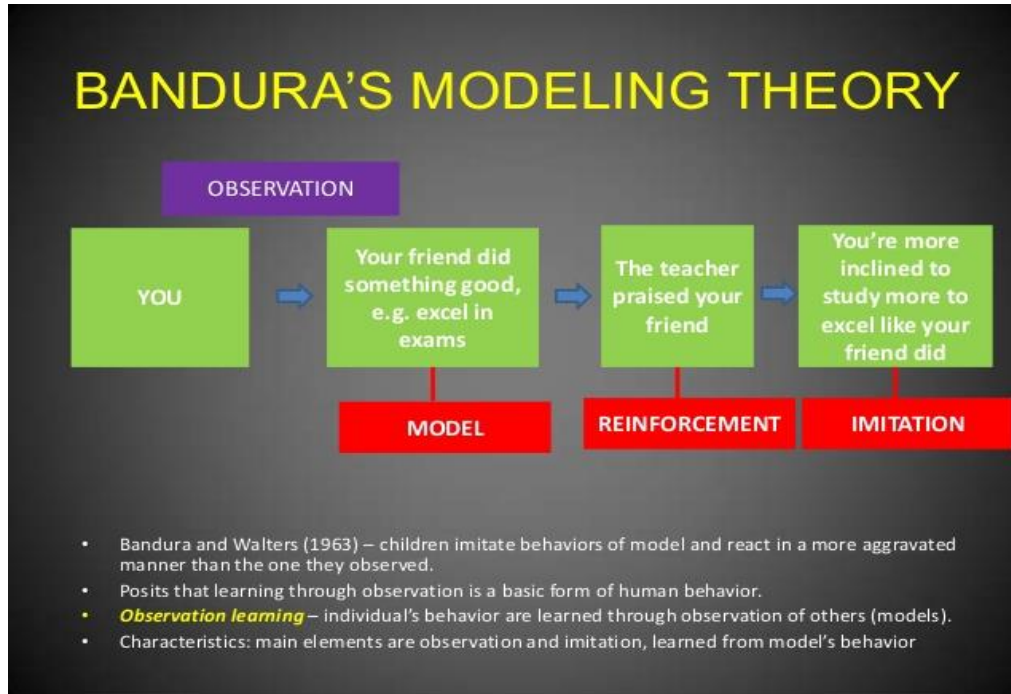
BANDURA'S MODELING THEORY

OBSERVATION

YOU

Your friend did something good, e.g. excel in exams

The teacher praised your friend

You're more inclined to study more to excel like your friend did

MODEL

REINFORCEMENT

IMITATION

- Bandura and Walters (1963) – children imitate behaviors of model and react in a more aggravated manner than the one they observed.
- Posits that learning through observation is a basic form of human behavior.
- *Observation learning* – individual's behavior are learned through observation of others (models).
- Characteristics: main elements are observation and imitation, learned from model's behavior